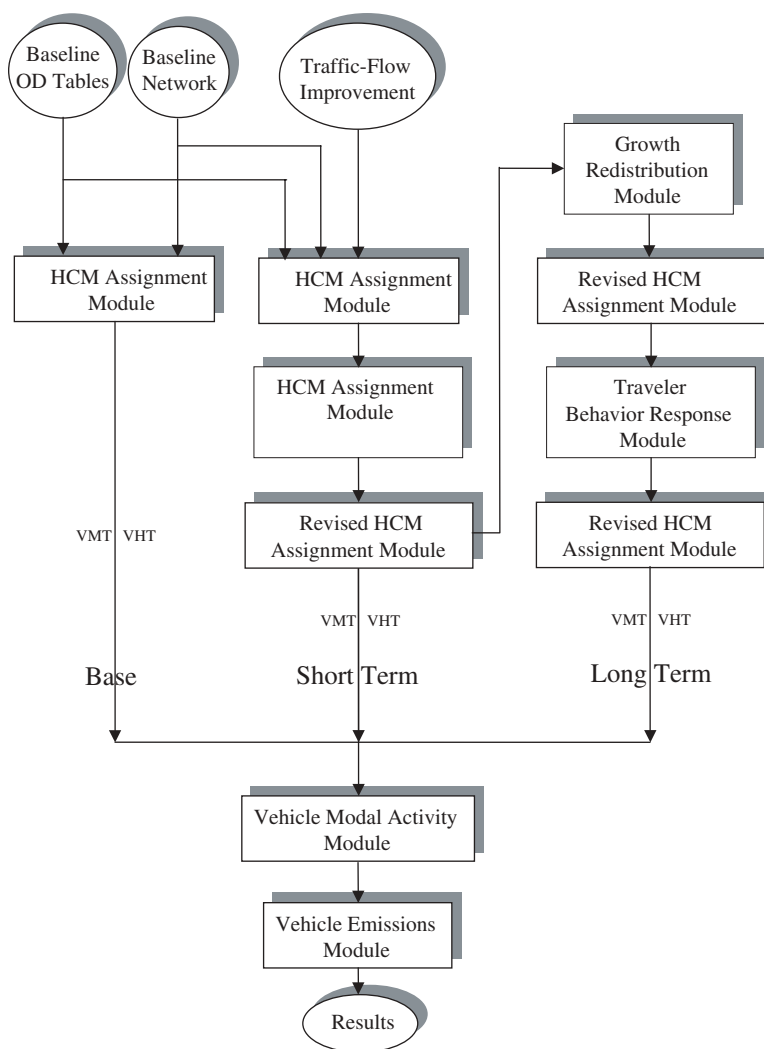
Baseline OD Tables

Baseline Network

Traffic-Flow Improvement

Growth Redistribution Module

HCM Assignment Module

HCM Assignment Module

Revised HCM Assignment Module

HCM Assignment Module

Traveler Behavior Response Module

VMT VHT

Revised HCM Assignment Module

Revised HCM Assignment Module

VMT VHT

VMT VHT

Base

Short Term

Long Term

Vehicle Modal Activity Module

Vehicle Emissions Module

Results